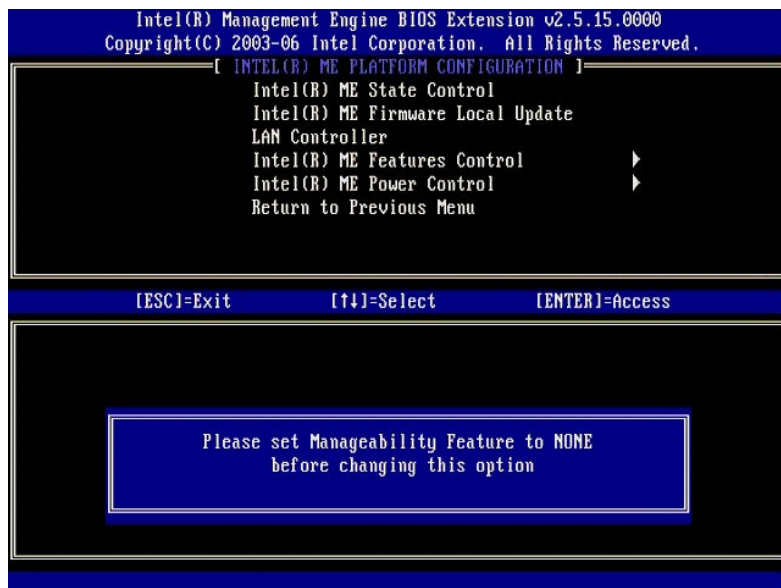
Intel(R) Management Engine BIOS Extension v2.5.15.0000
Copyright(C) 2003-06 Intel Corporation. All Rights Reserved.

[ INTEL(R) ME PLATFORM CONFIGURATION ]

Intel(R) ME State Control
Intel(R) ME Firmware Local Update
LAN Controller
Intel(R) ME Features Control ▶
Intel(R) ME Power Control ▶
Return to Previous Menu

[ESC]=Exit [↑↓]=Select [ENTER]=Access

Please set Manageability Feature to NONE before changing this option